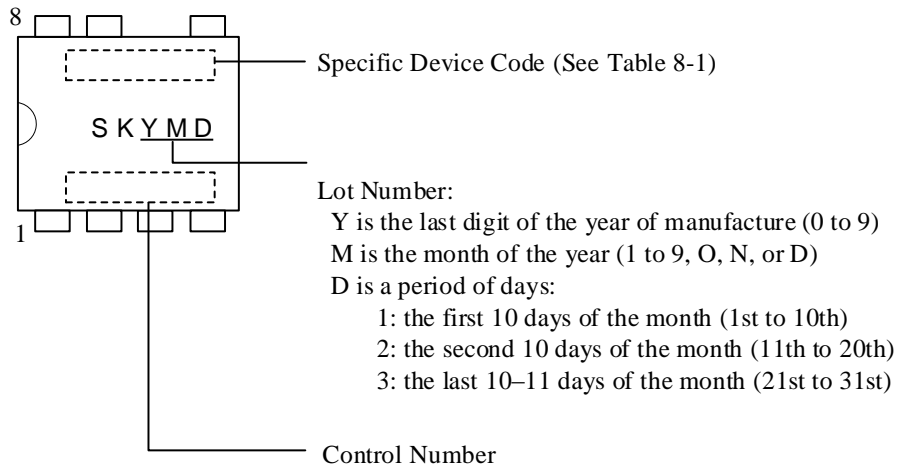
8

1

S K Y M D

Specific Device Code (See Table 8-1)

Lot Number:
Y is the last digit of the year of manufacture (0 to 9)
M is the month of the year (1 to 9, O, N, or D)
D is a period of days:
1: the first 10 days of the month (1st to 10th)
2: the second 10 days of the month (11th to 20th)
3: the last 10–11 days of the month (21st to 31st)

Control Number